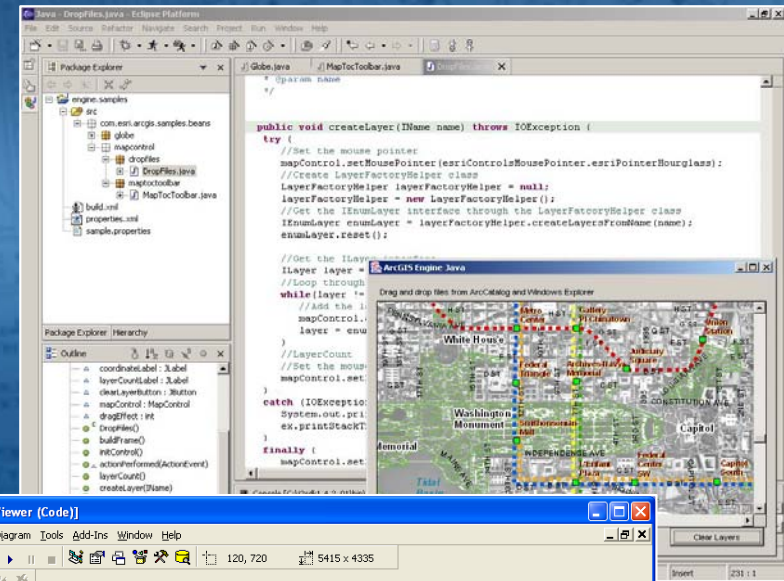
Java - DropFiles.java - Eclipse Platform

File Edit Source Refactor Navigate Search Project Run Window Help

Package Explorer

engine.samples
src
com.esri.arcgis.samples.beans
globe
mapcontrol
dropfiles
DropFiles.java
maptoctoolbar
MapTocToolbar.java
build.xml
properties.xml
sample.properties

Package Explorer Hierarchy

Outline

coordinateLabel : JLabel
layerCountLabel : JLabel
clearLayerButton : JButton
mapControl : MapControl
dragEffect : int
DropFiles()
buildFrame()
initControl()
actionPerformed(ActionEvent)
layerCount()
createLayer(IName)

Globe.java MapTocToolbar.java DropFiles.java

* @param name
*/

public void createLayer(IName name) throws IOException {
try {
//Set the mouse pointer
mapControl.setMousePointer(esriControlsMousePointer.esriPointerHourglass);
//Create LayerFactoryHelper class
LayerFactoryHelper layerFactoryHelper = null;
layerFactoryHelper = new LayerFactoryHelper();
//Get the IEnumLayer interface through the LayerFatcoryHelper class
IEnumLayer enumLayer = layerFactoryHelper.createLayersFromName(name);
enumLayer.reset();

//Get the ILayer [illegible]
ILayer layer = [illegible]
//Loop through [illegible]
while(layer != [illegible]
//Add the l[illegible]
mapControl.a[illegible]
layer = enum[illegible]
}
//LayerCount
//Set the mous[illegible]
mapControl.set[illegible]
}
catch (IOExceptio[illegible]
System.out.pri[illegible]
ex.printStackT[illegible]
}
finally {
mapControl.set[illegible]

ArcGIS Engine Java

Drag and drop files from ArcCatalog and Windows Explorer

White House
Metro Center
Gallery Pl-Chinatown
Federal Triangle
Archives-Navy Memorial
Judiciary Square
Union Station
Washington Monument
Smithsonian
Constitution Ave
Capitol
Independence Ave
Federal Center
Capitol South
Memorial
Tidal Basin

Clear Layers

Insert 231 : 1

iewer (Code)]
iagram Tools Add-Ins Window Help
120, 720 5415 x 4335